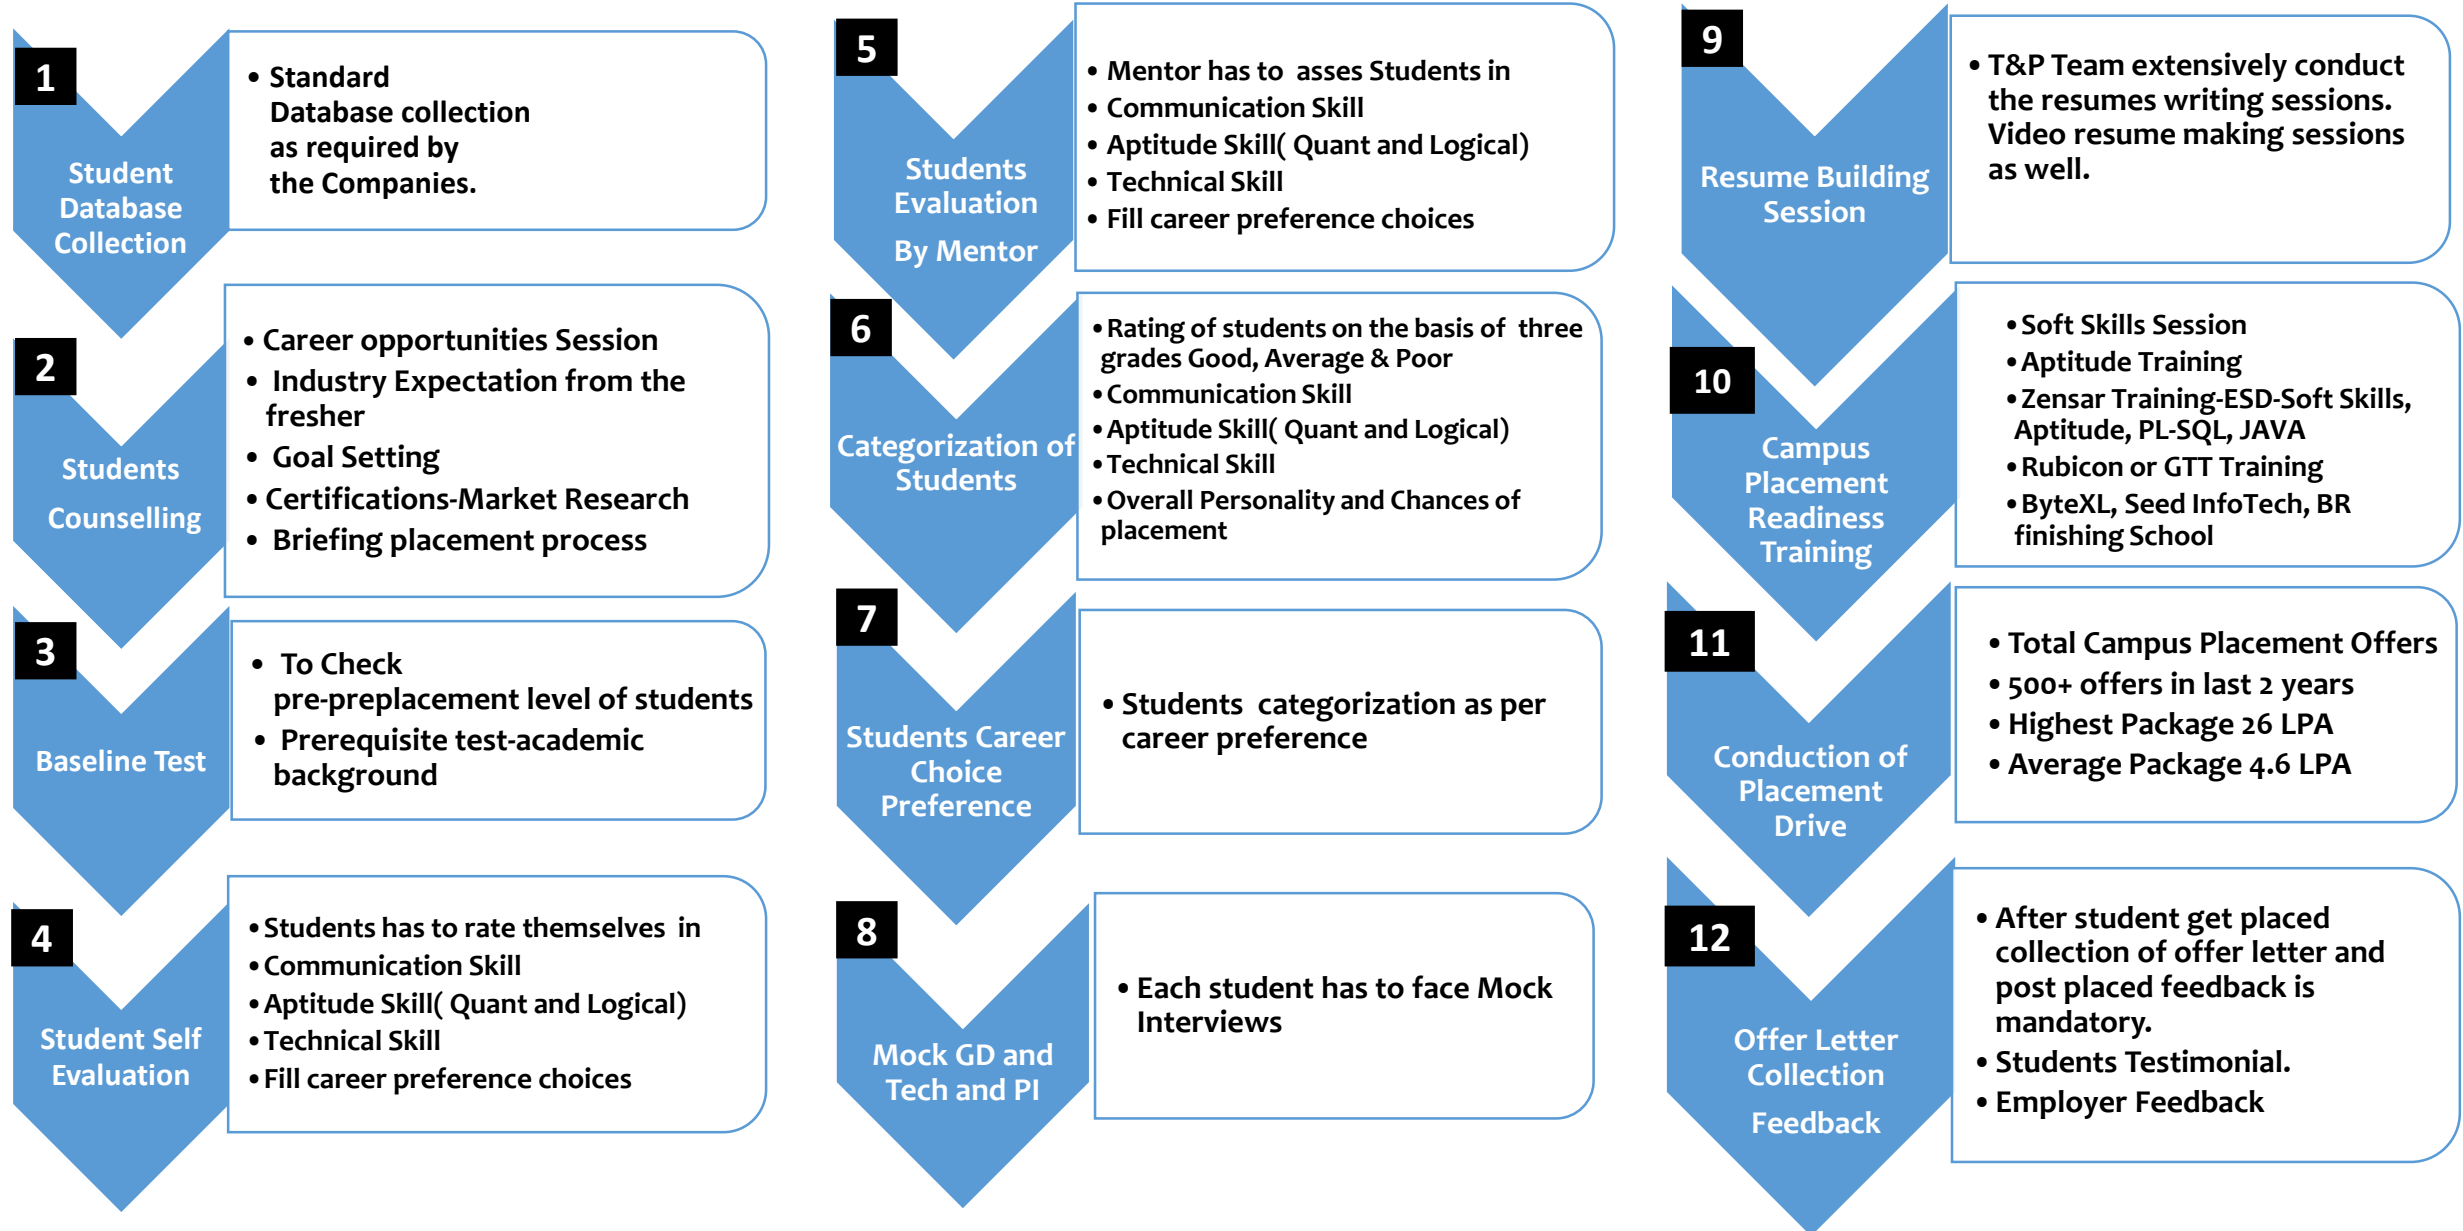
1

Student Database Collection

• Standard Database collection as required by the Companies.

2

Students Counselling

• Career opportunities Session
• Industry Expectation from the fresher
• Goal Setting
• Certifications-Market Research
• Briefing placement process

3

Baseline Test

• To Check pre-preplacement level of students
• Prerequisite test-academic background

4

Student Self Evaluation

• Students has to rate themselves in
• Communication Skill
• Aptitude Skill( Quant and Logical)
• Technical Skill
• Fill career preference choices

5

Students Evaluation By Mentor

• Mentor has to asses Students in
• Communication Skill
• Aptitude Skill( Quant and Logical)
• Technical Skill
• Fill career preference choices

6

Categorization of Students

• Rating of students on the basis of three grades Good, Average & Poor
• Communication Skill
• Aptitude Skill( Quant and Logical)
• Technical Skill
• Overall Personality and Chances of placement

7

Students Career Choice Preference

• Students categorization as per career preference

8

Mock GD and Tech and PI

• Each student has to face Mock Interviews

9

Resume Building Session

• T&P Team extensively conduct the resumes writing sessions. Video resume making sessions as well.

10

Campus Placement Readiness Training

• Soft Skills Session
• Aptitude Training
• Zensar Training-ESD-Soft Skills, Aptitude, PL-SQL, JAVA
• Rubicon or GTT Training
• ByteXL, Seed InfoTech, BR finishing School

11

Conduction of Placement Drive

• Total Campus Placement Offers
• 500+ offers in last 2 years
• Highest Package 26 LPA
• Average Package 4.6 LPA

12

Offer Letter Collection Feedback

• After student get placed collection of offer letter and post placed feedback is mandatory.
• Students Testimonial.
• Employer Feedback